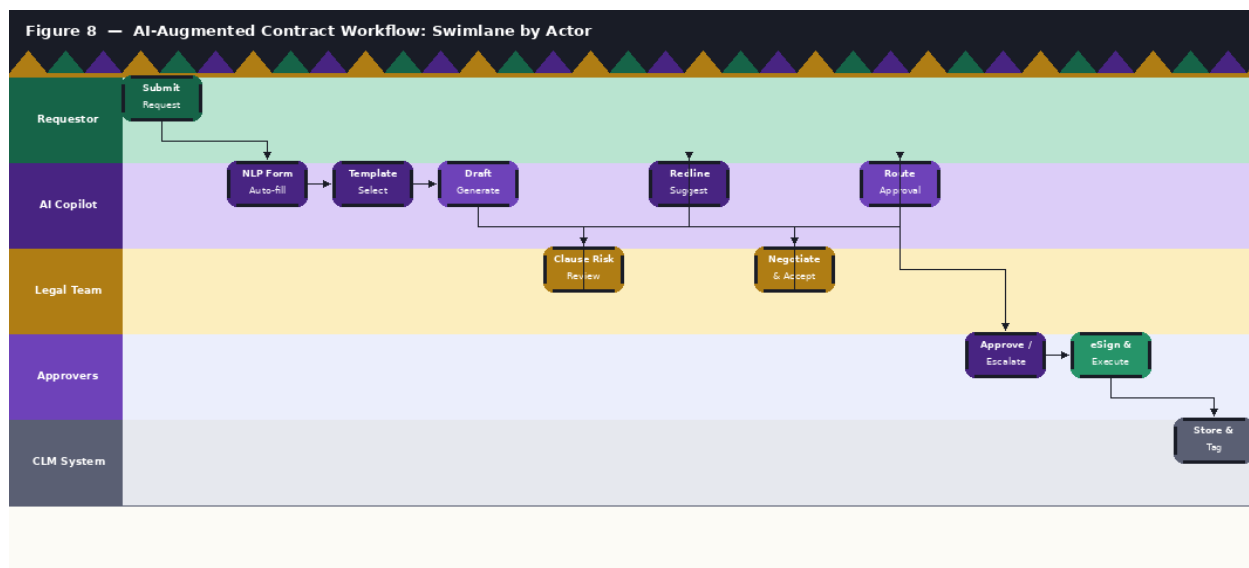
Figure 8 — AI-Augmented Contract Workflow: Swimlane by Actor

Requestor

Submit Request

AI Copilot

NLP Form Auto-fill

Template Select

Draft Generate

Redline Suggest

Route Approval

Legal Team

Clause Risk Review

Negotiate & Accept

Approvers

Approve / Escalate

eSign & Execute

CLM System

Store & Tag